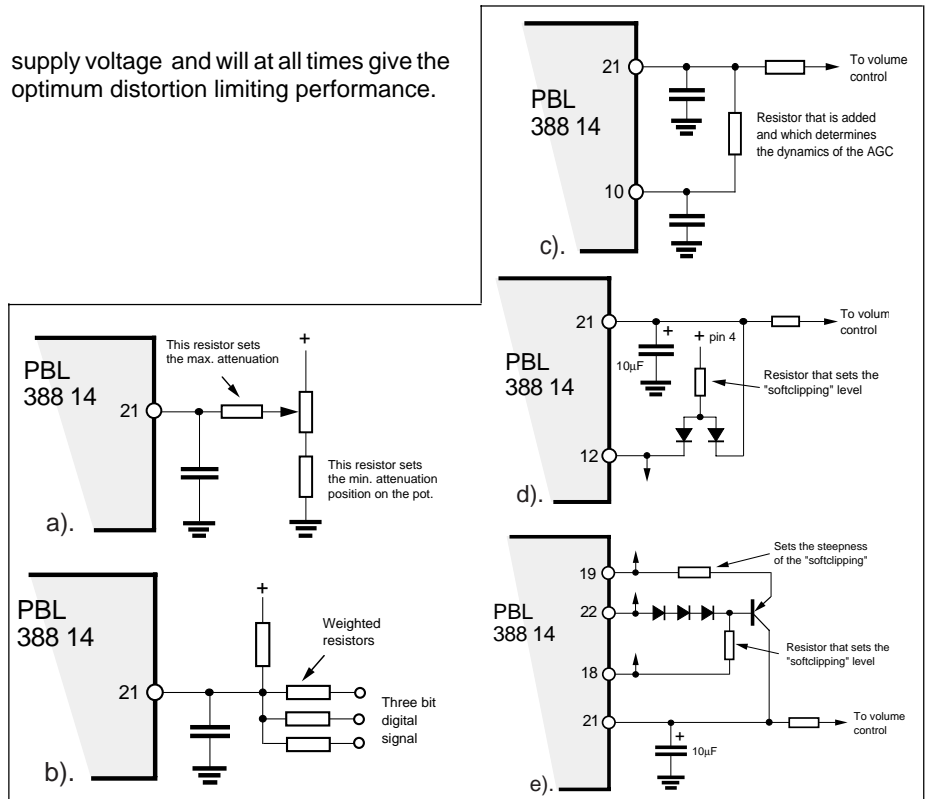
supply voltage and will at all times give the optimum distortion limiting performance.

PBL 388 14

21

To volume control

Resistor that is added and which determines the dynamics of the AGC

10

c).

PBL 388 14

21

This resistor sets the max. attenuation

+

This resistor sets the min. attenuation position on the pot.

a).

PBL 388 14

21

To volum control

+

10µF

+ pin 4

Resistor that sets the "softclipping" level

12

d).

PBL 388 14

+

Weighted resistors

21

Three bit digital signal

b).

PBL 388 14

19

Sets the steepness of the "softclipping"

22

Resistor that sets the "softclipping" level

18

21

To volume control

+

10µF

e).